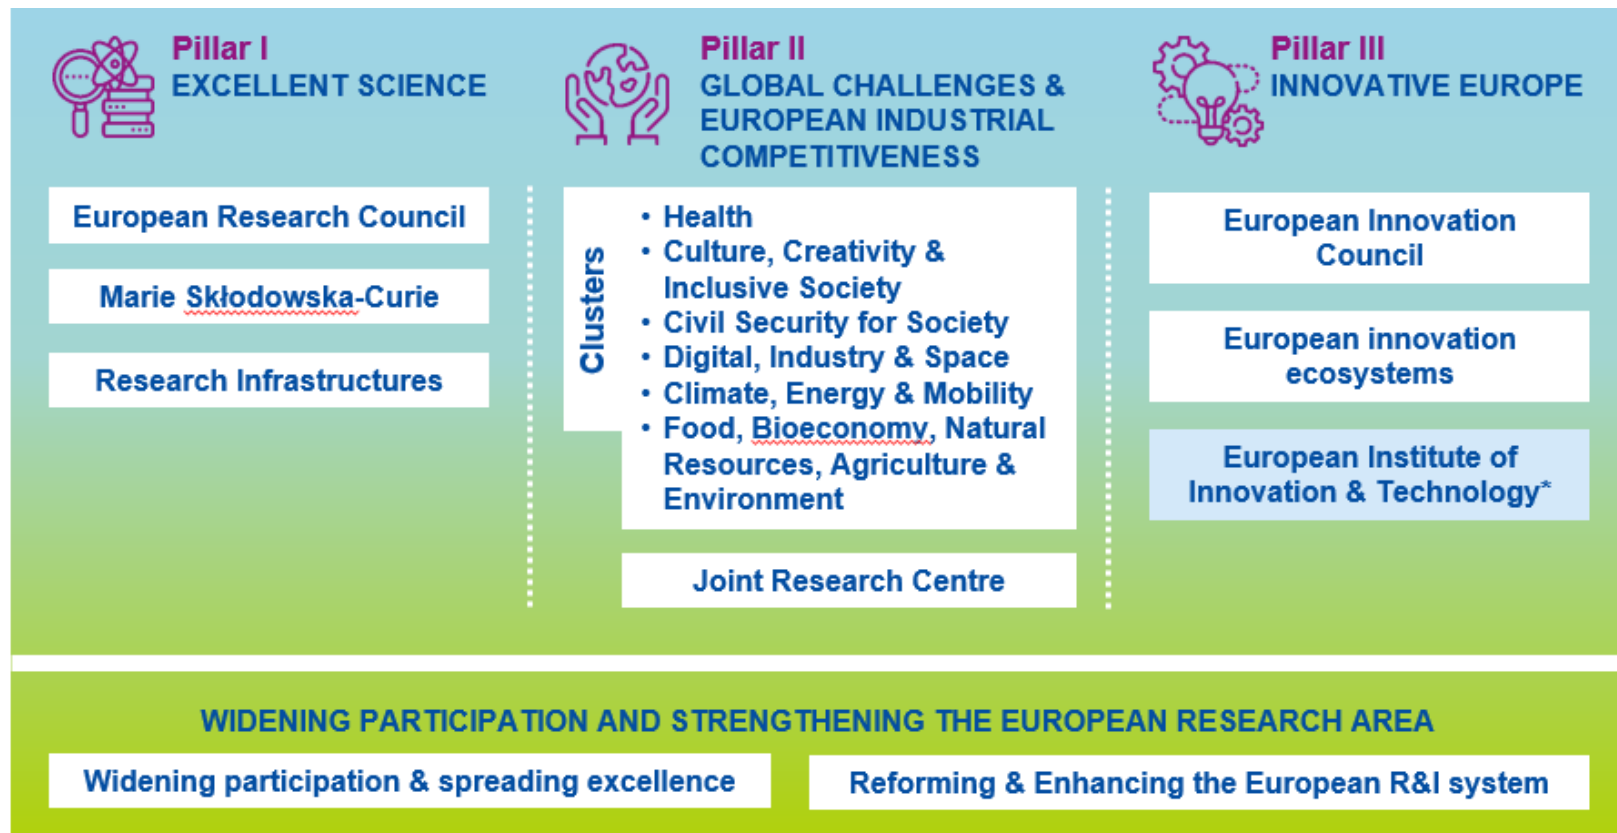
Pillar I
EXCELLENT SCIENCE

European Research Council

Marie Skłodowska-Curie

Research Infrastructures

Pillar II
GLOBAL CHALLENGES & EUROPEAN INDUSTRIAL COMPETITIVENESS

Clusters

• Health
• Culture, Creativity & Inclusive Society
• Civil Security for Society
• Digital, Industry & Space
• Climate, Energy & Mobility
• Food, Bioeconomy, Natural Resources, Agriculture & Environment

Joint Research Centre

Pillar III
INNOVATIVE EUROPE

European Innovation Council

European innovation ecosystems

European Institute of Innovation & Technology*

WIDENING PARTICIPATION AND STRENGTHENING THE EUROPEAN RESEARCH AREA

Widening participation & spreading excellence

Reforming & Enhancing the European R&I system